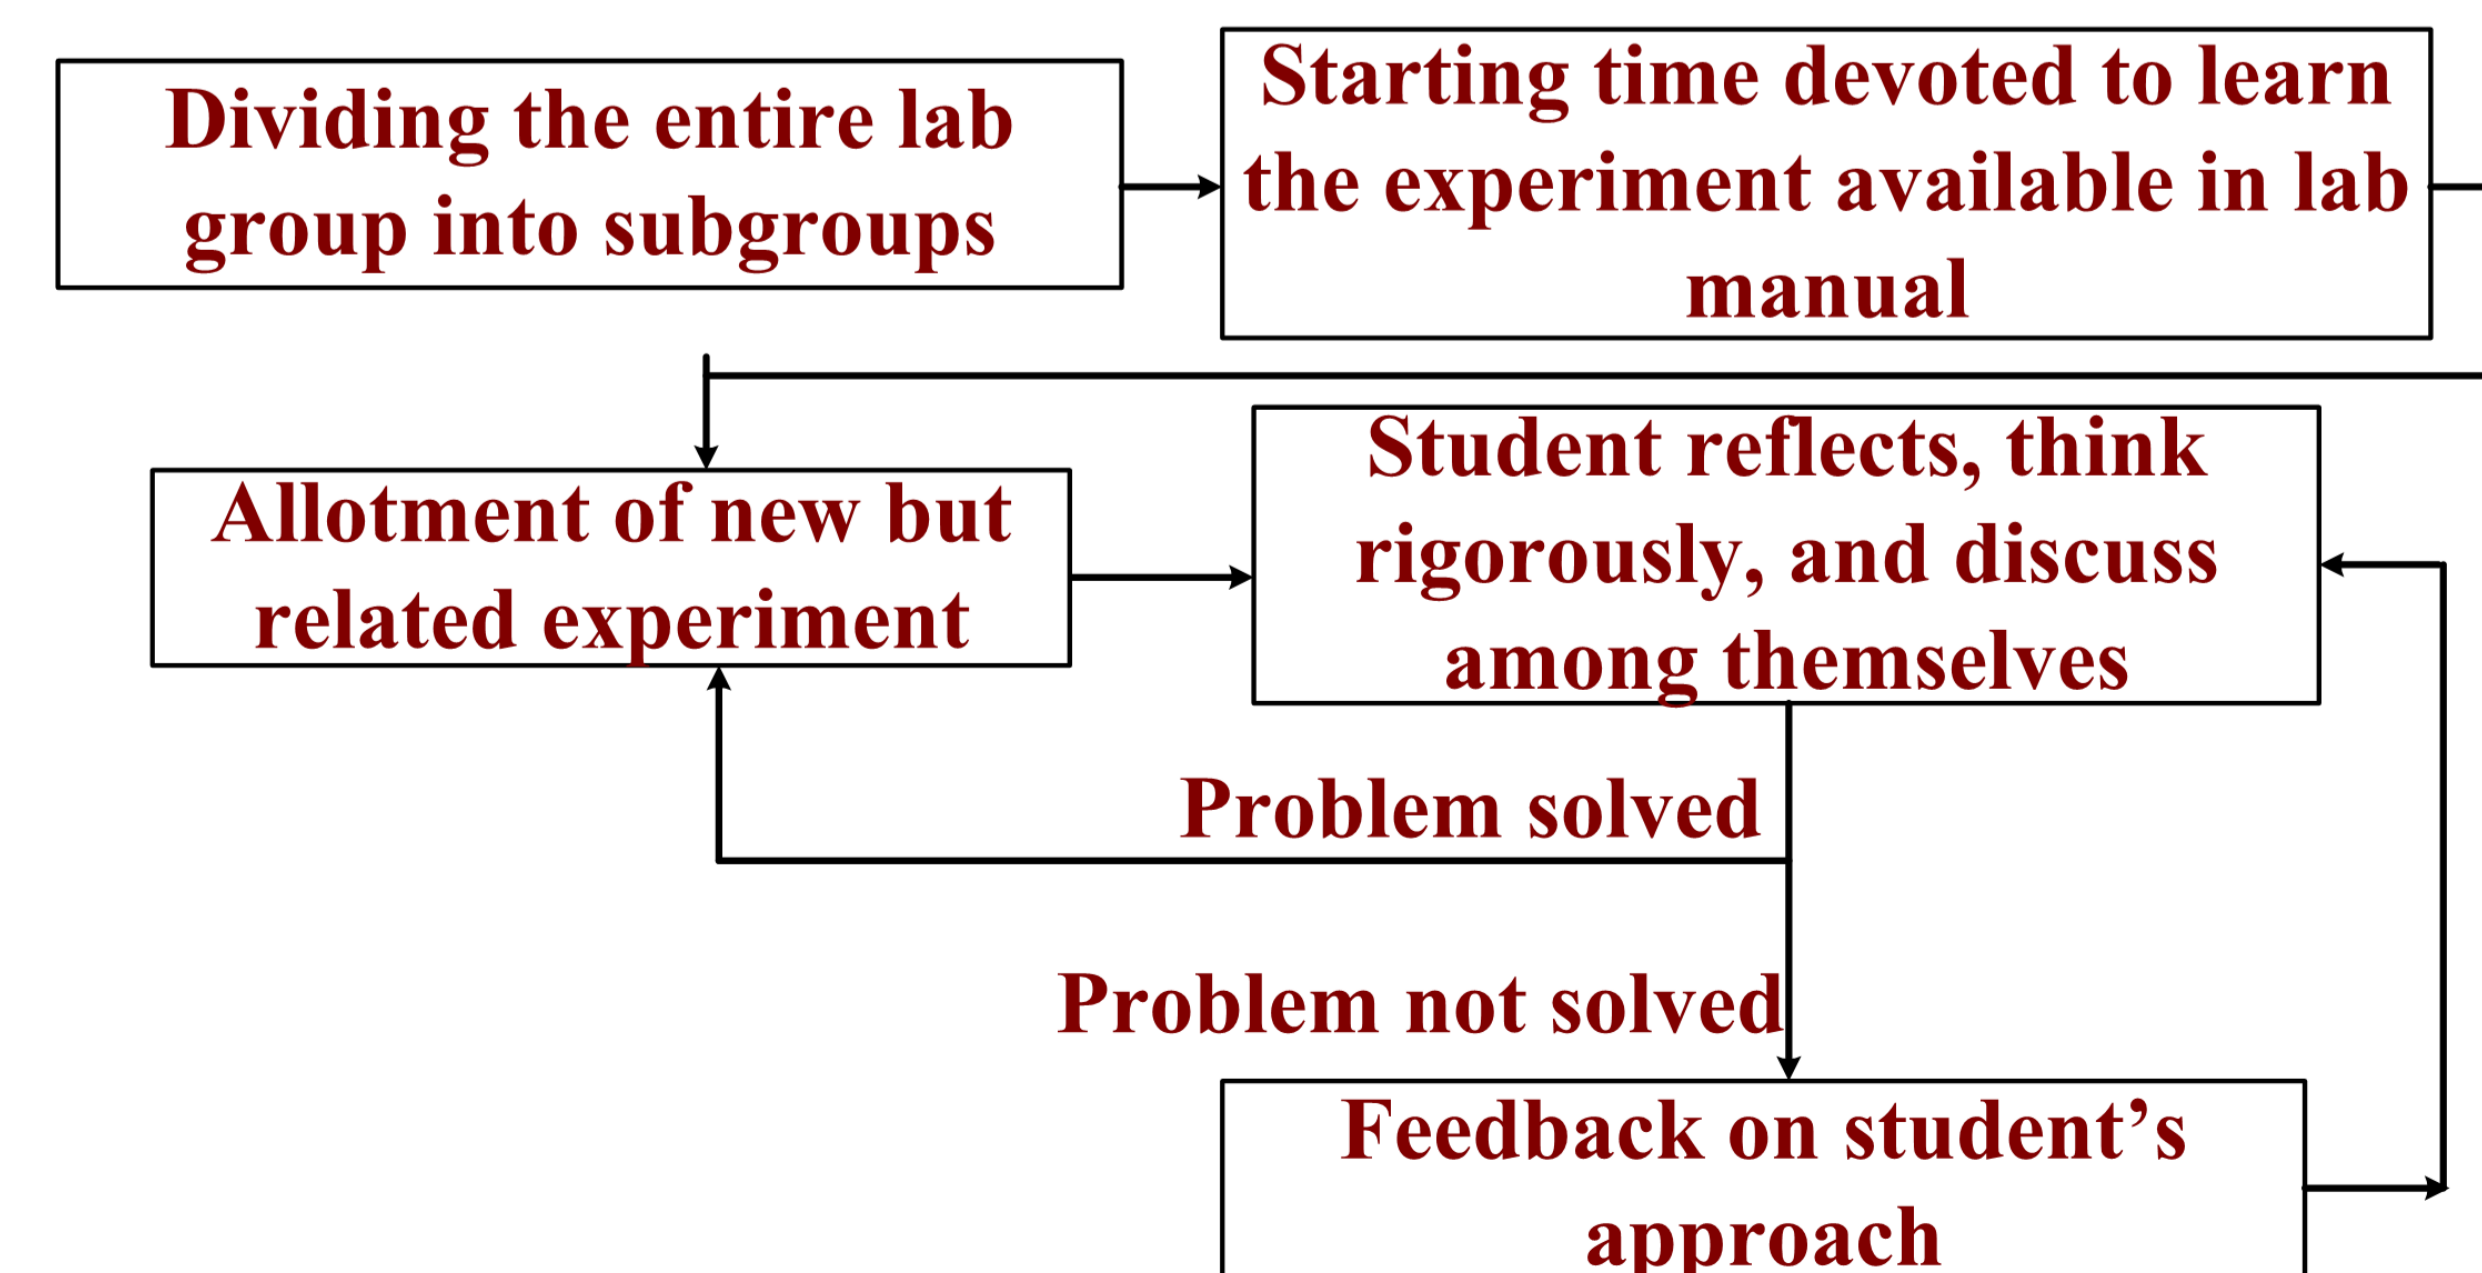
Dividing the entire lab group into subgroups

Starting time devoted to learn the experiment available in lab manual

Allotment of new but related experiment

Student reflects, think rigorously, and discuss among themselves

Problem solved

Problem not solved

Feedback on student's approach